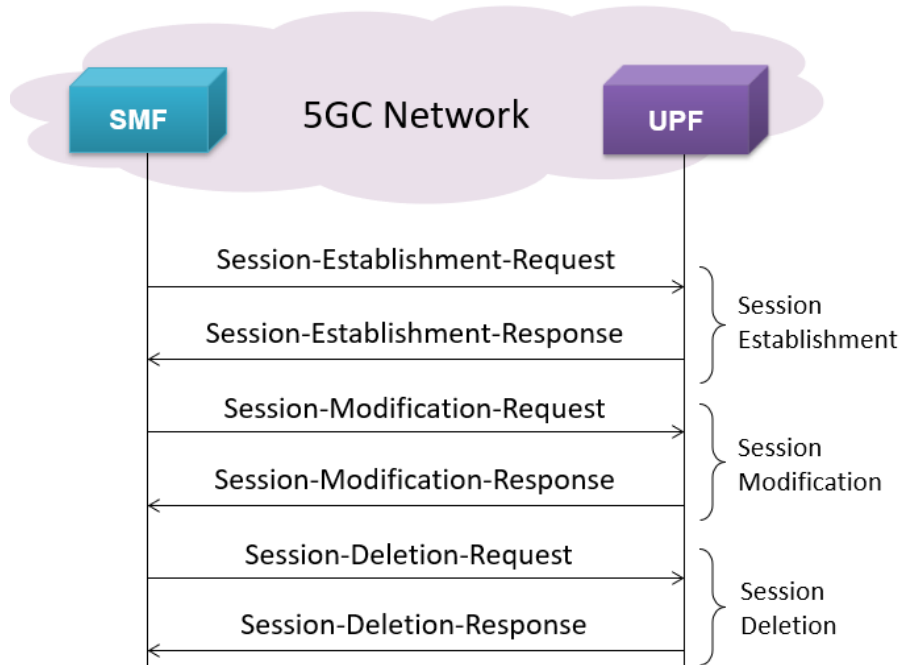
SMF

5GC Network

UPF

Session-Establishment-Request

Session-Establishment-Response

Session Establishment

Session-Modification-Request

Session-Modification-Response

Session Modification

Session-Deletion-Request

Session-Deletion-Response

Session Deletion